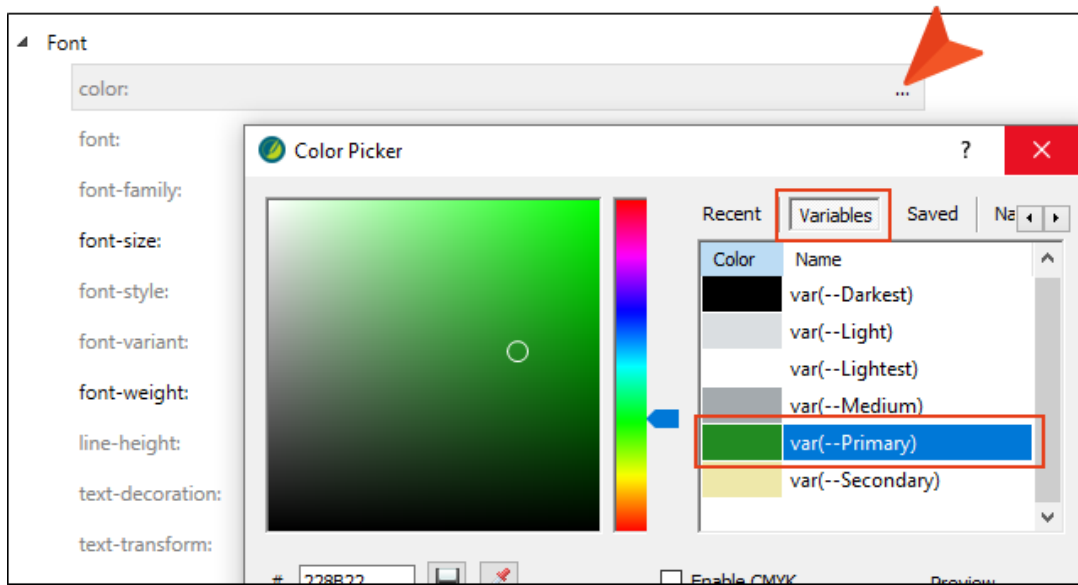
Font

color: ...

font:

font-family:

font-size:

font-style:

font-variant:

font-weight:

line-height:

text-decoration:

text-transform:

Color Picker ? ✕

Recent Variables Saved Na

| Color | Name |
|---|---|
| | var(--Darkest) |
| | var(--Light) |
| | var(--Lightest) |
| | var(--Medium) |
| | var(--Primary) |
| | var(--Secondary) |

# 228B22

Enable CMYK

Preview